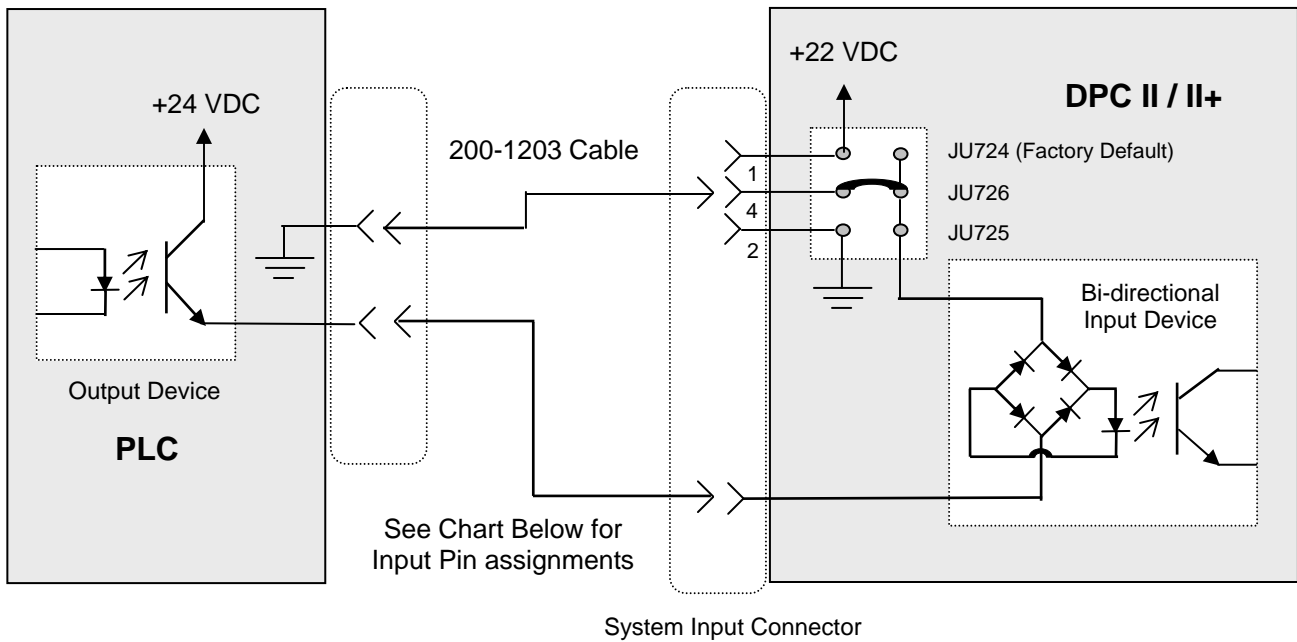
+24 VDC

200-1203 Cable

+22 VDC

DPC II / II+

JU724 (Factory Default)

1

JU726

4

JU725

2

Bi-directional Input Device

Output Device

PLC

See Chart Below for Input Pin assignments

System Input Connector